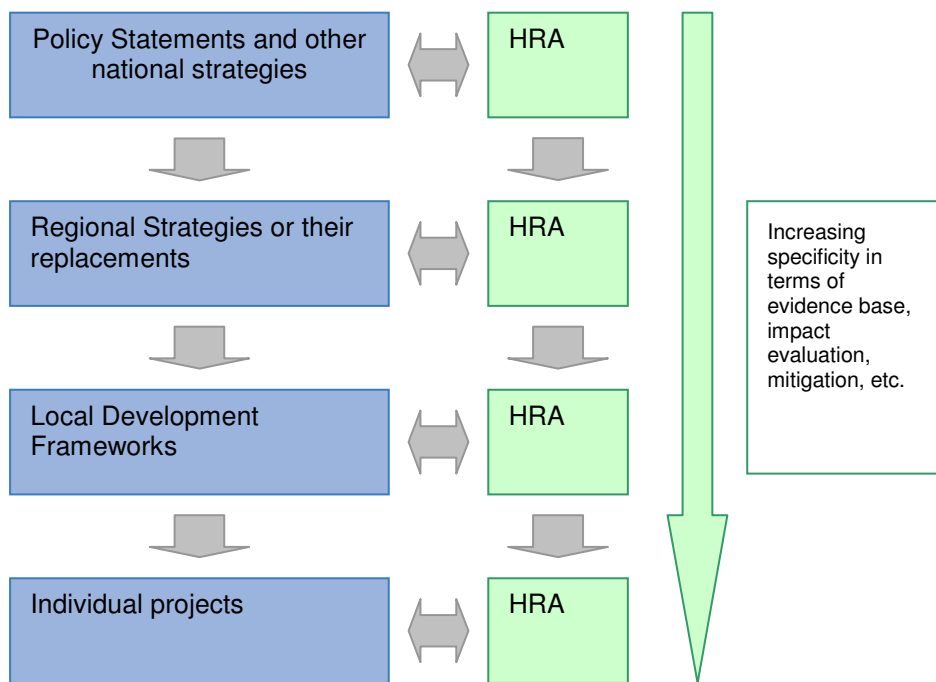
Policy Statements and other national strategies

HRA

Regional Strategies or their replacements

HRA

Increasing specificity in terms of evidence base, impact evaluation, mitigation, etc.

Local Development Frameworks

HRA

Individual projects

HRA